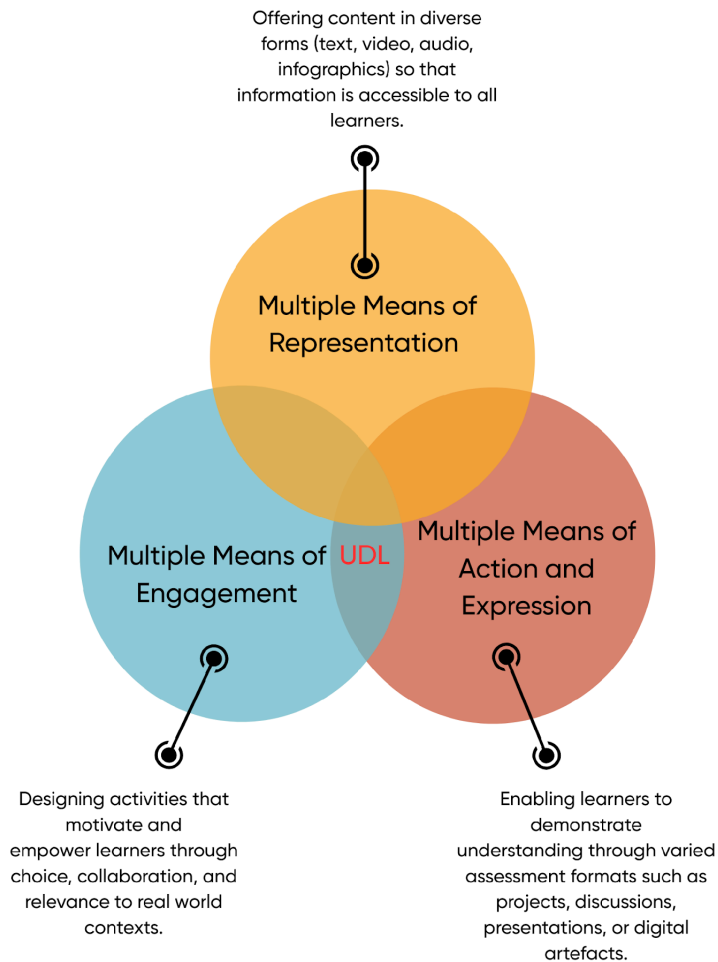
Offering content in diverse forms (text, video, audio, infographics) so that information is accessible to all learners.

Multiple Means of Representation

Multiple Means of Engagement

UDL

Multiple Means of Action and Expression

Designing activities that motivate and empower learners through choice, collaboration, and relevance to real world contexts.

Enabling learners to demonstrate understanding through varied assessment formats such as projects, discussions, presentations, or digital artefacts.